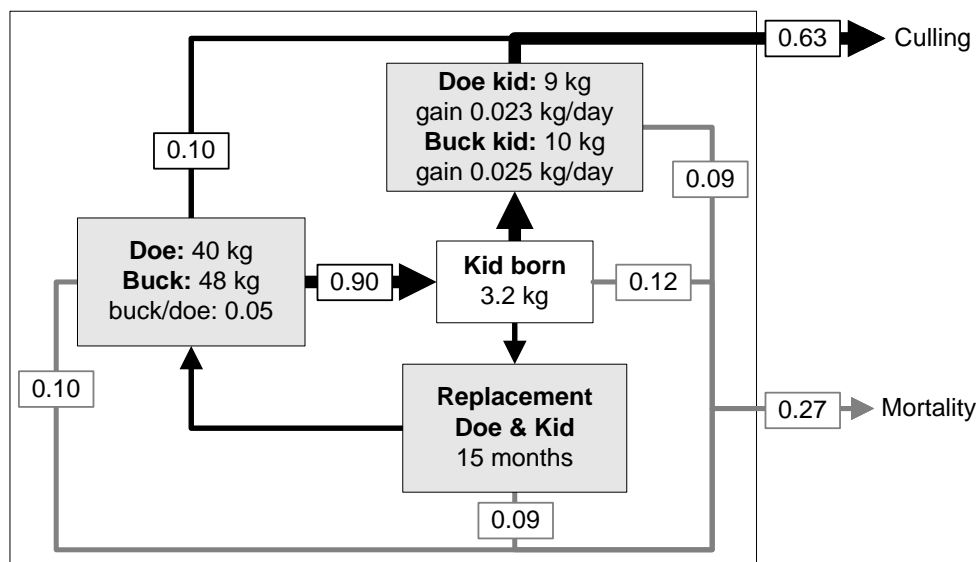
0.63 Culling

Doe kid: 9 kg
gain 0.023 kg/day
Buck kid: 10 kg
gain 0.025 kg/day

0.10

0.09

Doe: 40 kg
Buck: 48 kg
buck/doe: 0.05

0.90

Kid born
3.2 kg

0.12

0.10

Replacement
Doe & Kid
15 months

0.27 Mortality

0.09